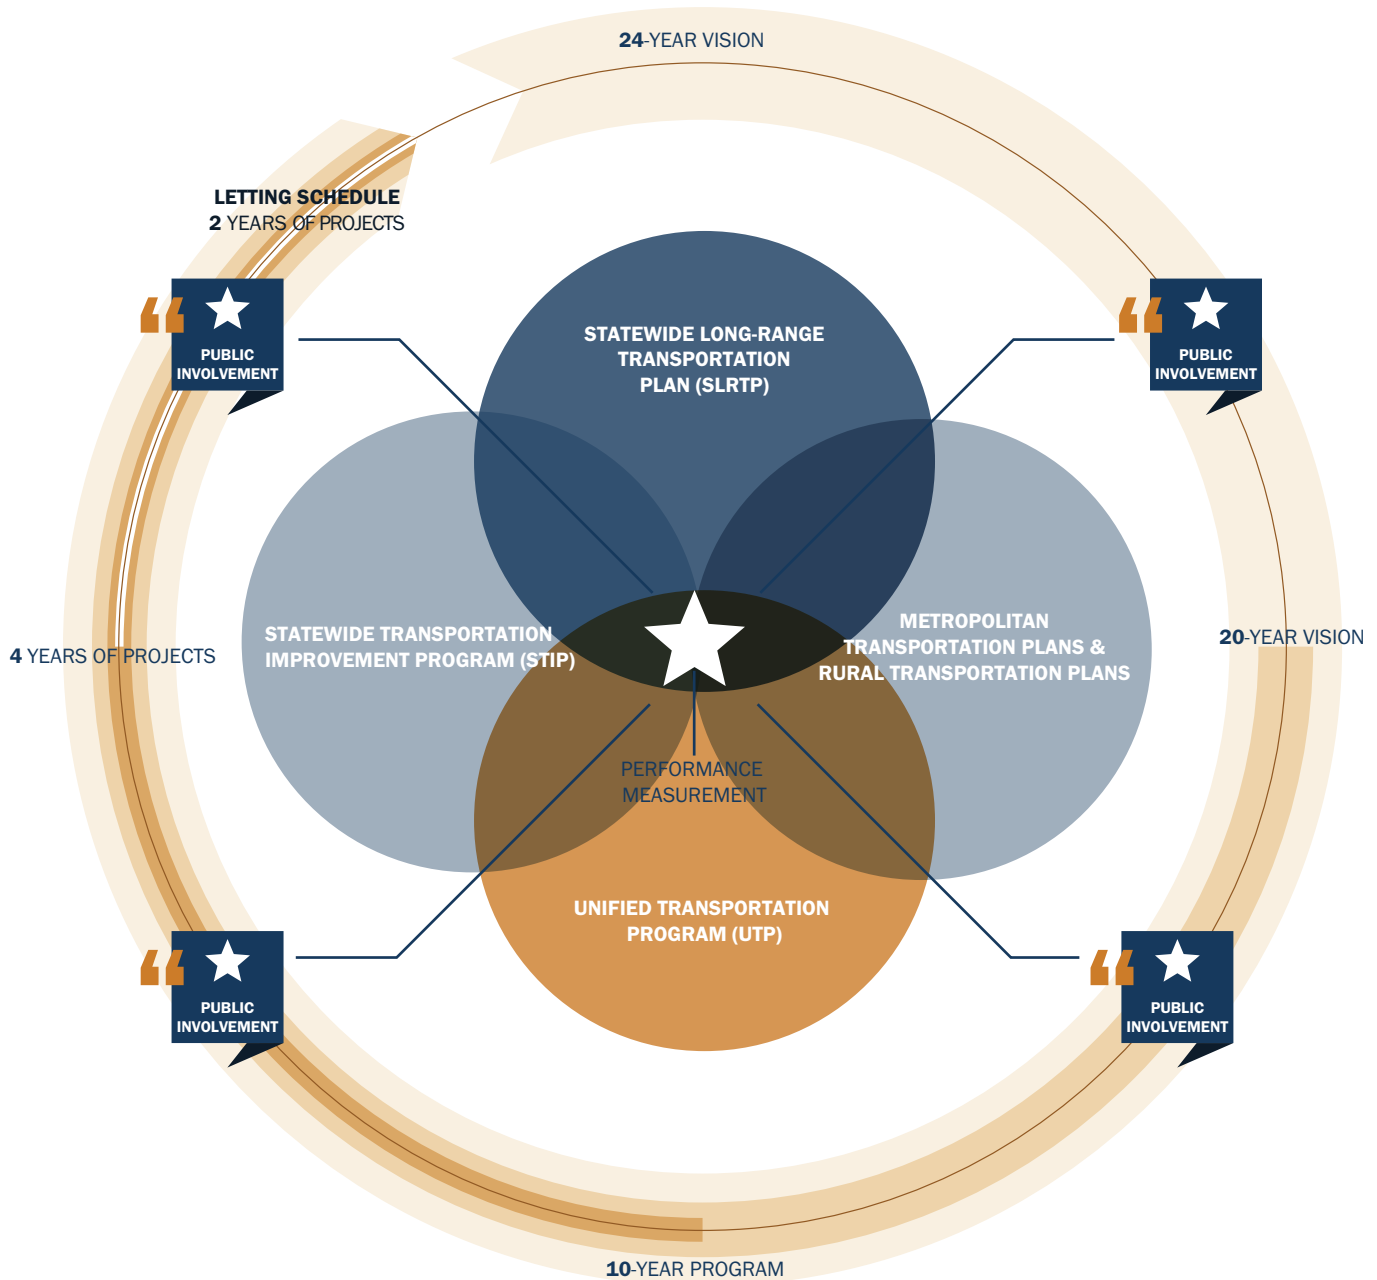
24-YEAR VISION

LETTING SCHEDULE
2 YEARS OF PROJECTS

PUBLIC INVOLVEMENT

PUBLIC INVOLVEMENT

STATEWIDE LONG-RANGE TRANSPORTATION PLAN (SLRTP)

STATEWIDE TRANSPORTATION IMPROVEMENT PROGRAM (STIP)

METROPOLITAN TRANSPORTATION PLANS & RURAL TRANSPORTATION PLANS

4 YEARS OF PROJECTS

20-YEAR VISION

PERFORMANCE MEASUREMENT

UNIFIED TRANSPORTATION PROGRAM (UTP)

PUBLIC INVOLVEMENT

PUBLIC INVOLVEMENT

10-YEAR PROGRAM